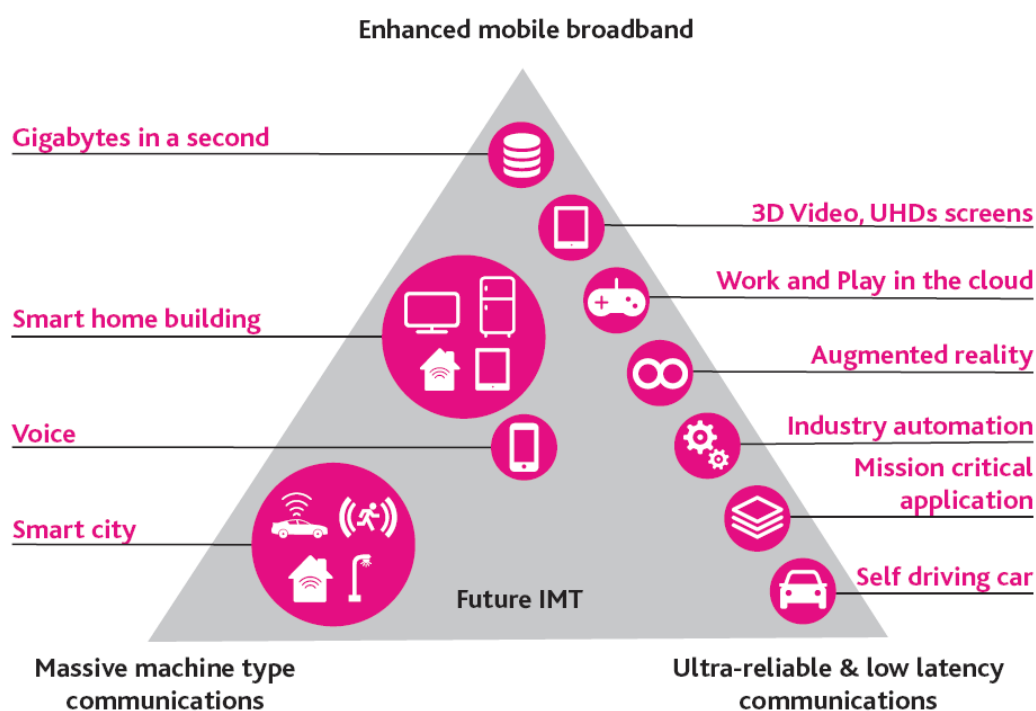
Enhanced mobile broadband

Gigabytes in a second

3D Video, UHDs screens

Work and Play in the cloud

Smart home building

Augmented reality

Voice

Industry automation

Mission critical application

Smart city

Self driving car

Future IMT

Massive machine type communications

Ultra-reliable & low latency communications